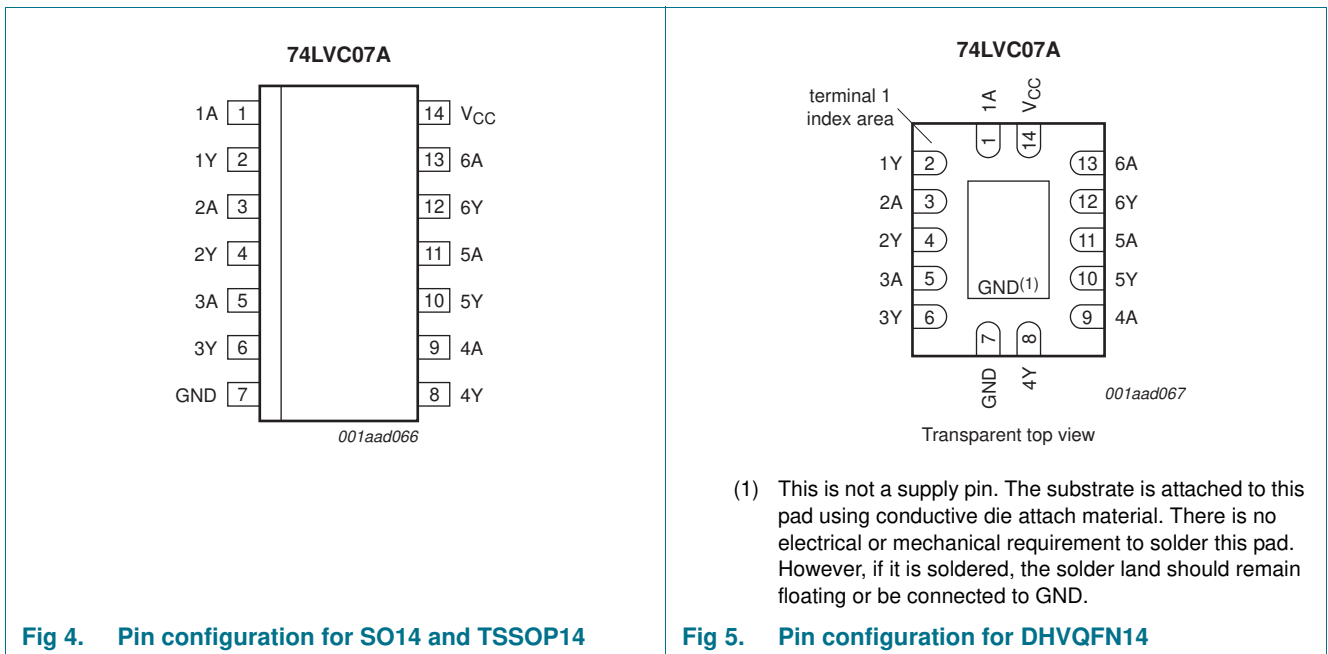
74LVC07A

1A 1
1Y 2
2A 3
2Y 4
3A 5
3Y 6
GND 7

14 $V_{CC}$
13 6A
12 6Y
11 5A
10 5Y
9 4A
8 4Y

001aad066

Fig 4. Pin configuration for SO14 and TSSOP14

74LVC07A

terminal 1 index area

1A
$V_{CC}$
1
14
1Y 2
2A 3
2Y 4
3A 5
3Y 6
13 6A
12 6Y
11 5A
10 5Y
9 4A
$GND^{(1)}$
7
8
GND
4Y

001aad067

Transparent top view

(1) This is not a supply pin. The substrate is attached to this pad using conductive die attach material. There is no electrical or mechanical requirement to solder this pad. However, if it is soldered, the solder land should remain floating or be connected to GND.

Fig 5. Pin configuration for DHVQFN14